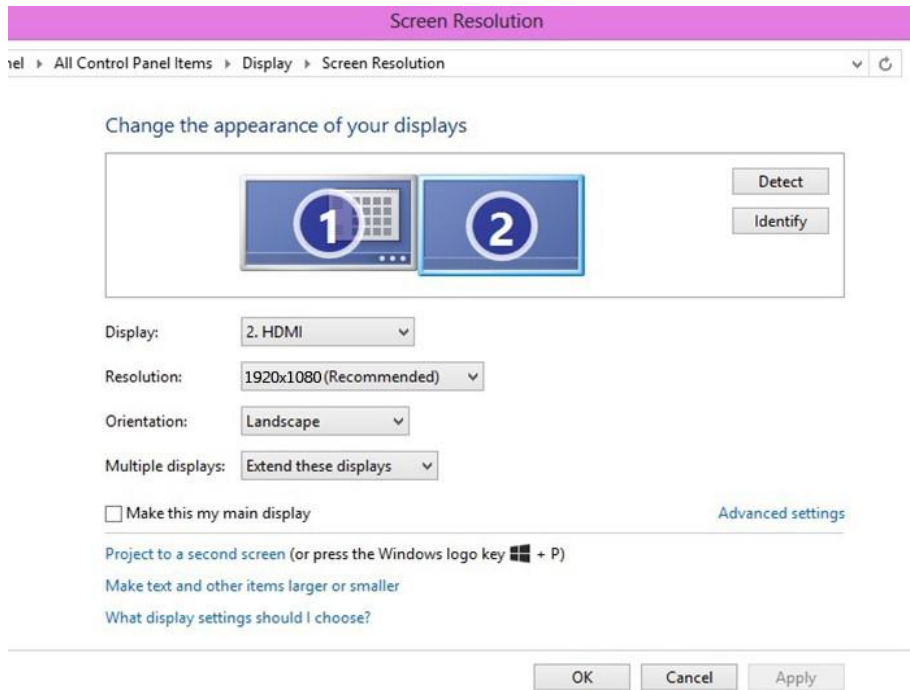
Screen Resolution

nel ▸ All Control Panel Items ▸ Display ▸ Screen Resolution

Change the appearance of your displays

1

2

Detect

Identify

Display: 2. HDMI

Resolution: 1920x1080 (Recommended)

Orientation: Landscape

Multiple displays: Extend these displays

Make this my main display

Advanced settings

Project to a second screen (or press the Windows logo key + P)

Make text and other items larger or smaller

What display settings should I choose?

OK Cancel Apply